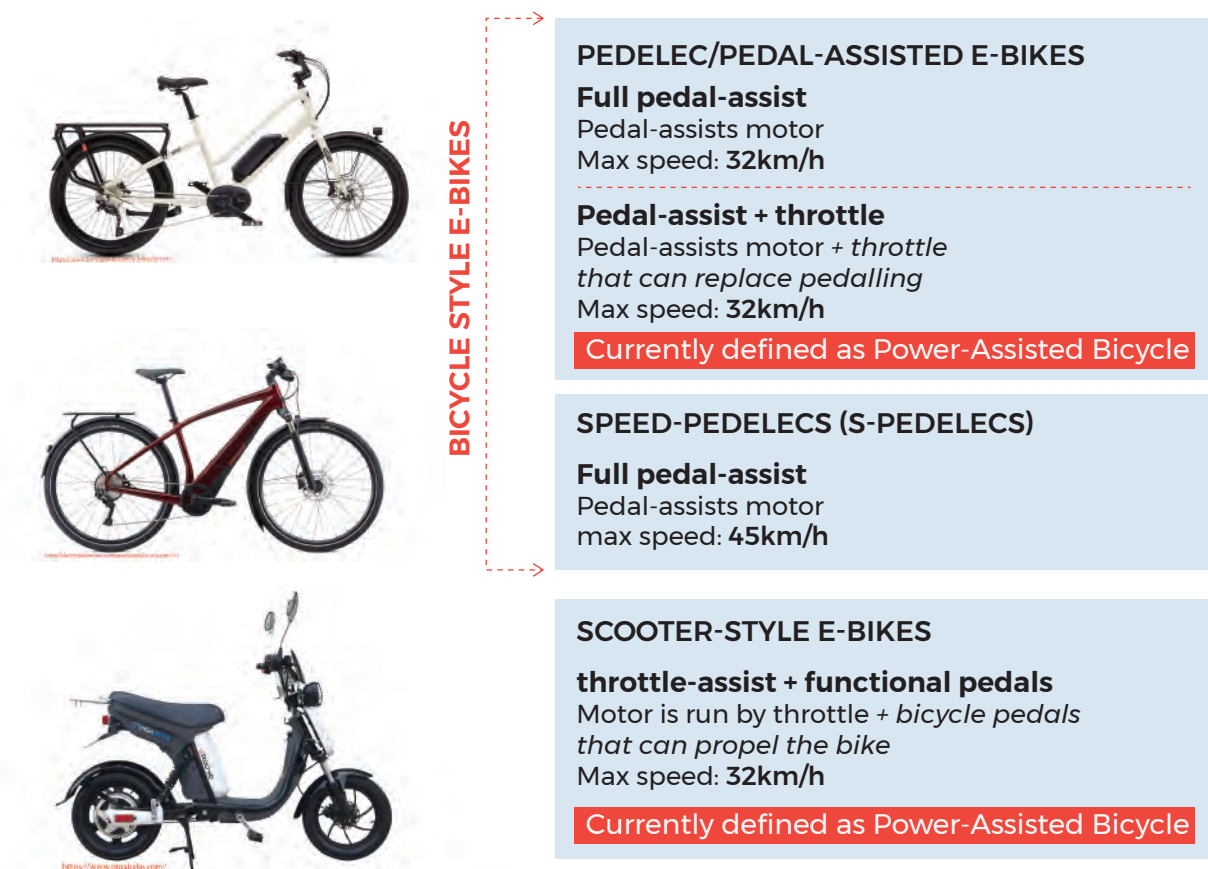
BICYCLE STYLE E-BIKES

PEDELEC/PEDAL-ASSISTED E-BIKES

Full pedal-assist
Pedal-assists motor
Max speed: 32km/h

Pedal-assist + throttle
Pedal-assists motor + throttle that can replace pedalling
Max speed: 32km/h

Currently defined as Power-Assisted Bicycle

SPEED-PEDELECS (S-PEDELECS)

Full pedal-assist
Pedal-assists motor
max speed: 45km/h

SCOOTER-STYLE E-BIKES

throttle-assist + functional pedals
Motor is run by throttle + bicycle pedals that can propel the bike
Max speed: 32km/h

Currently defined as Power-Assisted Bicycle

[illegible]

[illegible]

https://www.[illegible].com/